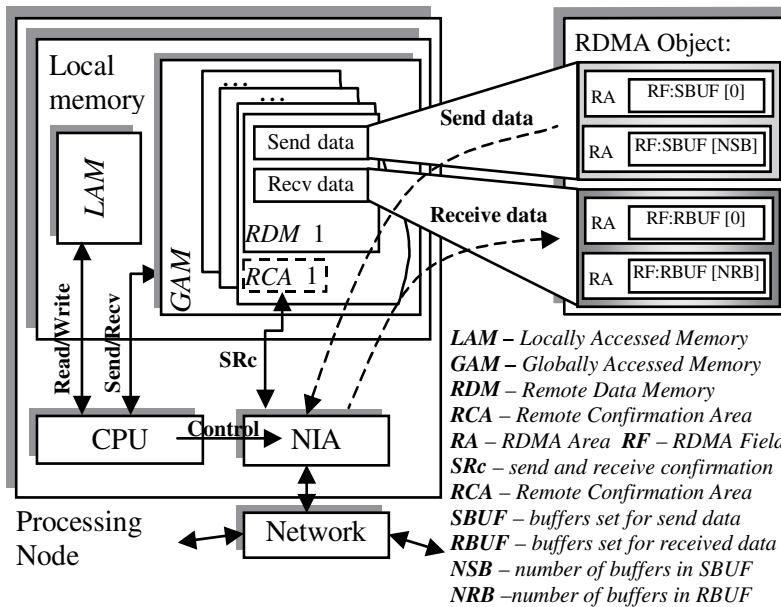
RDMA Object:

Local memory

LAM

GAM

...

...

Send data

Recv data

RDM 1

RCA 1

Send data

Receive data

RA RF:SBUF [0]

RA RF:SBUF [NSB]

RA RF:RBUF [0]

RA RF:RBUF [NRB]

Read/Write

Send/Recv

SRc

CPU

Control

NIA

Processing Node

Network

LAM – Locally Accessed Memory
GAM – Globally Accessed Memory
RDM – Remote Data Memory
RCA – Remote Confirmation Area
RA – RDMA Area RF – RDMA Field
SRc – send and receive confirmation
RCA – Remote Confirmation Area
SBUF – buffers set for send data
RBUF – buffers set for received data
NSB – number of buffers in SBUF
NRB –number of buffers in RBUF